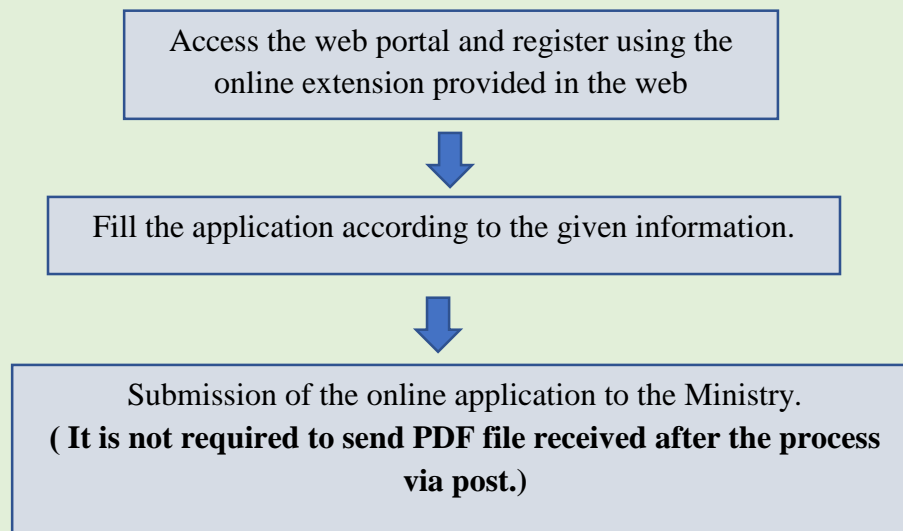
Access the web portal and register using the online extension provided in the web

Fill the application according to the given information.

Submission of the online application to the Ministry.

**( It is not required to send PDF file received after the process via post.)**